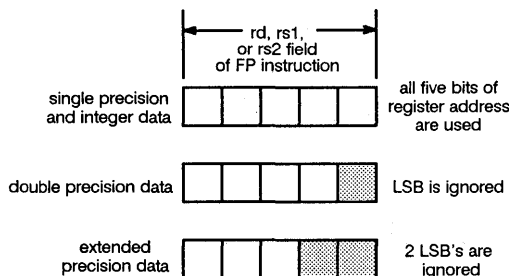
rd, rs1, or rs2 field of FP instruction

single precision and integer data

all five bits of register address are used

double precision data

LSB is ignored

extended precision data

2 LSB's are ignored